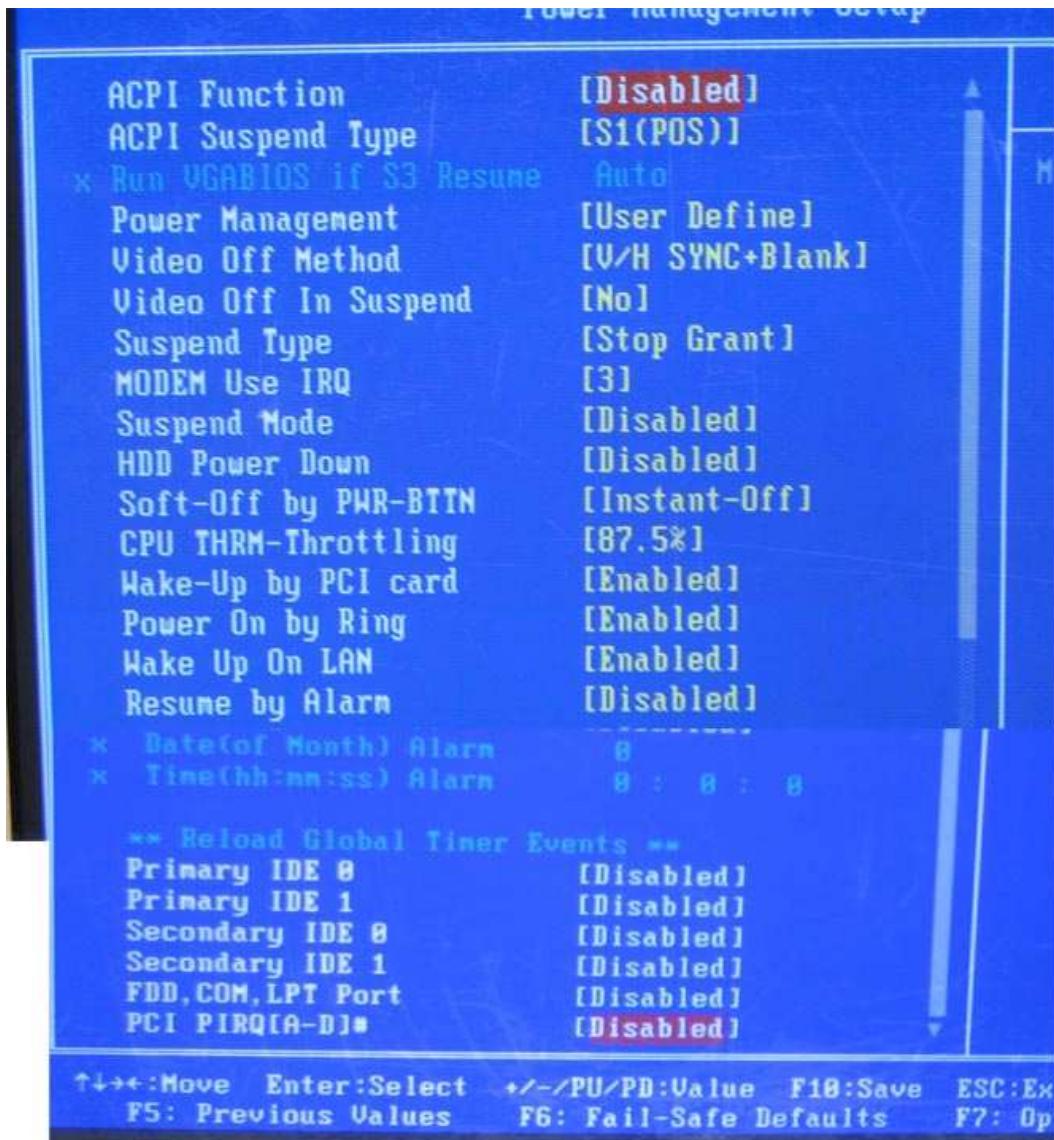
Power Management Setup

| | |
|---|---|
| ACPI Function | [Disabled] |
| ACPI Suspend Type | [S1(POS)] |
| x Run VGABIOS if S3 Resume | Auto |
| Power Management | [User Define] |
| Video Off Method | [V/H SYNC+Blank] |
| Video Off In Suspend | [No] |
| Suspend Type | [Stop Grant] |
| MODEM Use IRQ | [3] |
| Suspend Mode | [Disabled] |
| HDD Power Down | [Disabled] |
| Soft-Off by PWR-BTTN | [Instant-Off] |
| CPU THRM-Throttling | [87.5%] |
| Wake-Up by PCI card | [Enabled] |
| Power On by Ring | [Enabled] |
| Wake Up On LAN | [Enabled] |
| Resume by Alarm | [Disabled] |
| x Date(of Month) Alarm | 0 |
| x Time(hh:mm:ss) Alarm | 0 : 0 : 0 |

M

** Reload Global Timer Events **

| | |
|---|---|
| Primary IDE 0 | [Disabled] |
| Primary IDE 1 | [Disabled] |
| Secondary IDE 0 | [Disabled] |
| Secondary IDE 1 | [Disabled] |
| FDD,COM,LPT Port | [Disabled] |
| PCI PIRQ[A-D]# | [Disabled] |

↑↓→←:Move Enter:Select +/-/PU/PD:Value F10:Save ESC:Ex
F5: Previous Values F6: Fail-Safe Defaults F7: Op